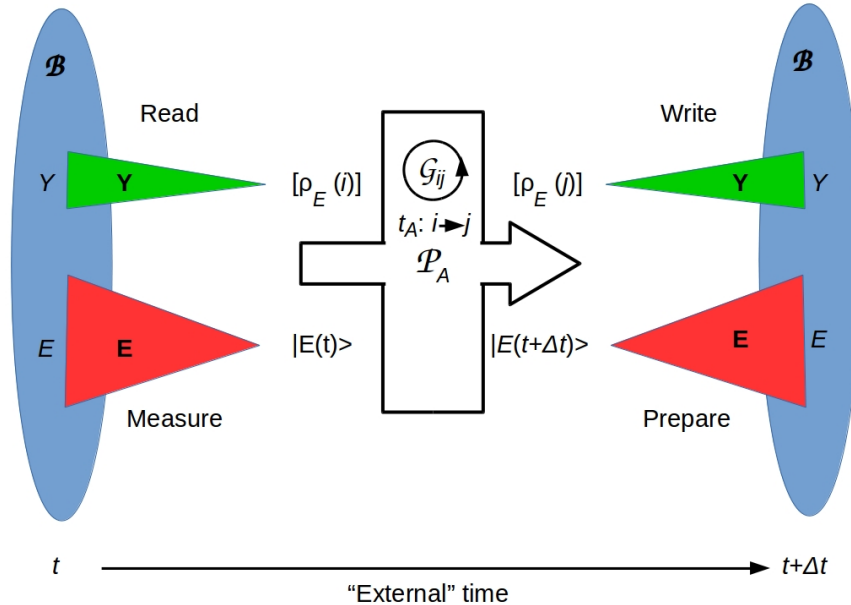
$\mathcal{B}$

Read

$Y$

Y

$[\rho_E\ (i)]$

$E$

E

$|E(t)>$

Measure

$\mathcal{G}_{ij}$

$t_A$: $i \rightarrow j$

$\mathcal{P}_A$

$\mathcal{B}$

Write

$[\rho_E\ (j)]$

Y

$Y$

$|E(t+\Delta t)>$

E

$E$

Prepare

$t$

$t+\Delta t$

“External” time